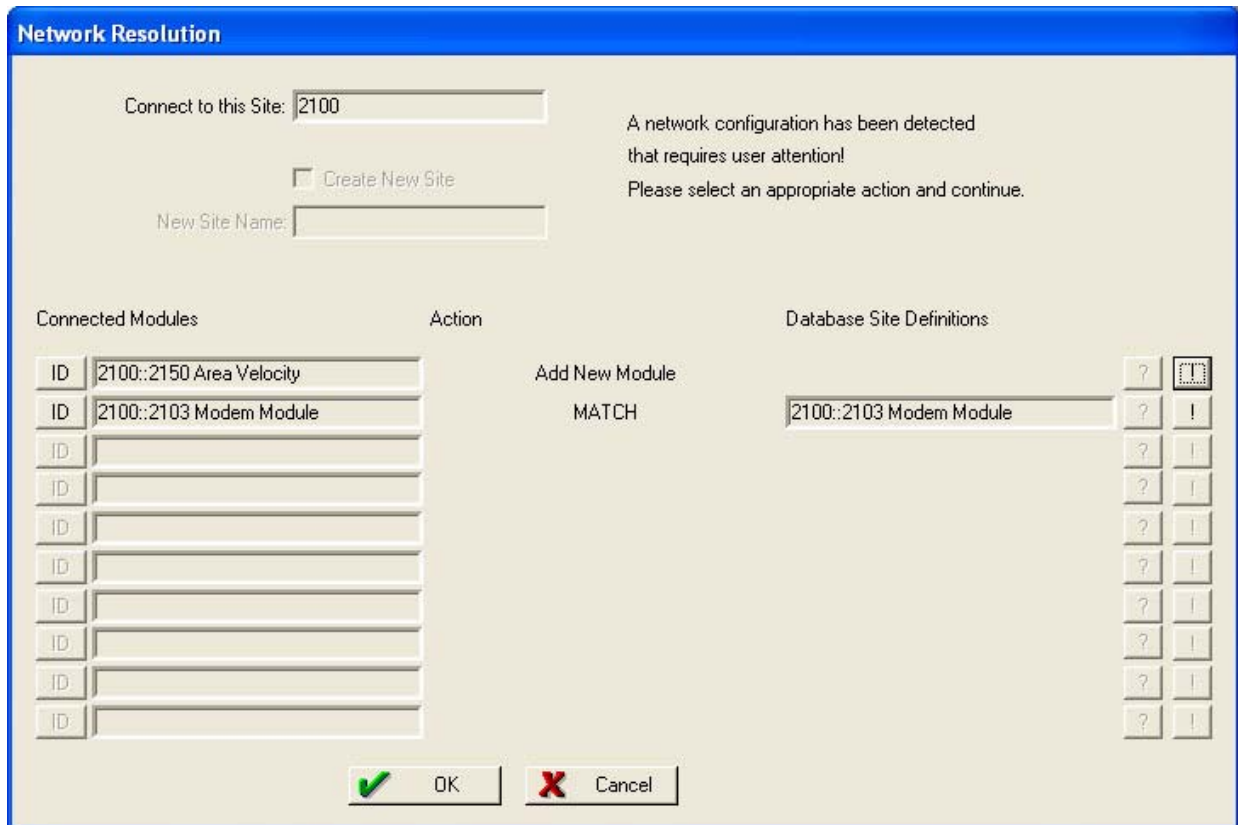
Network Resolution

Connect to this Site: 2100

Create New Site

New Site Name:

A network configuration has been detected that requires user attention!
Please select an appropriate action and continue.

Connected Modules

Action

Database Site Definitions

| | | | | | |
|---|---|---|---|---|---|
| ID | 2100::2150 Area Velocity | Add New Module | | ? | ! |
| ID | 2100::2103 Modem Module | MATCH | 2100::2103 Modem Module | ? | ! |
| ID | | | | ? | ! |
| ID | | | | ? | ! |
| ID | | | | ? | ! |
| ID | | | | ? | ! |
| ID | | | | ? | ! |
| ID | | | | ? | ! |
| ID | | | | ? | ! |
| ID | | | | ? | ! |

OK

Cancel